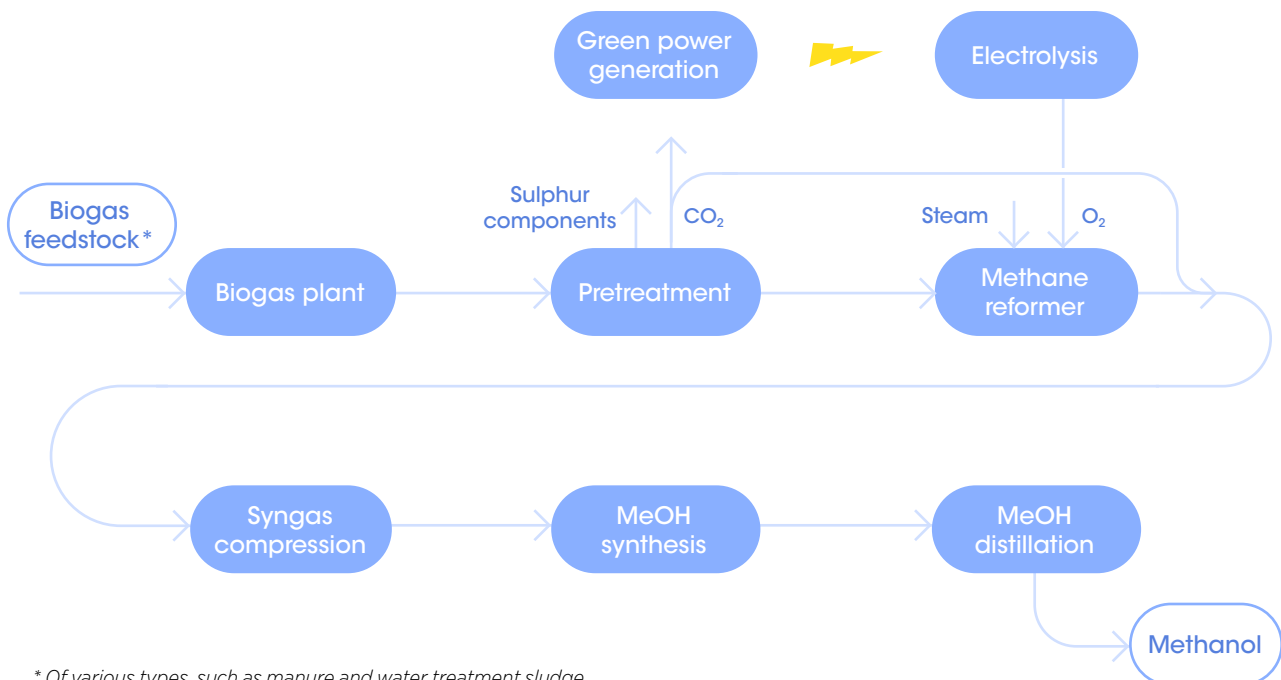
Green power generation

Electrolysis

Sulphur components

$CO_2$

Steam

$O_2$

Biogas feedstock*

Biogas plant

Pretreatment

Methane reformer

Syngas compression

MeOH synthesis

MeOH distillation

Methanol

* Of various types, such as manure and water treatment sludge